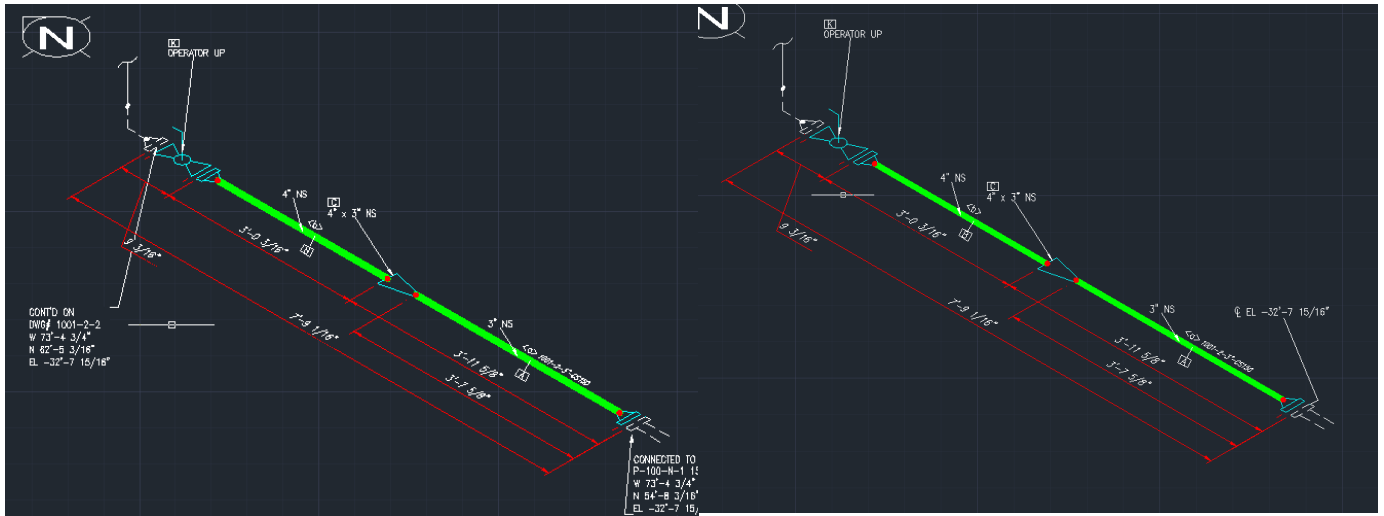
N

K
OPERATOR UP

4" NS

C
4" x 3" NS

<D>

B

3'-0 3/16"

9 3/16"

7'-9 1/16"

3" NS

<D> 1001-2-3"-CS150

A

3'-11 5/8"

3'-7 5/8"

CONT'D ON
DWG# 1001-2-2
W 73'-4 3/4"
N 62'-5 3/16"
EL -32'-7 15/16"

CONNECTED TO
P-100-N-1 1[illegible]
W 73'-4 3/4"
N 54'-8 3/16"
EL -32'-7 15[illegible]

N

K
OPERATOR UP

4" NS

C
4" x 3" NS

<D>

B

3'-0 3/16"

9 3/16"

7'-9 1/16"

3" NS

<D> 1001-2-3"-CS150

A

3'-11 5/8"

3'-7 5/8"

℄ EL -32'-7 15/16"